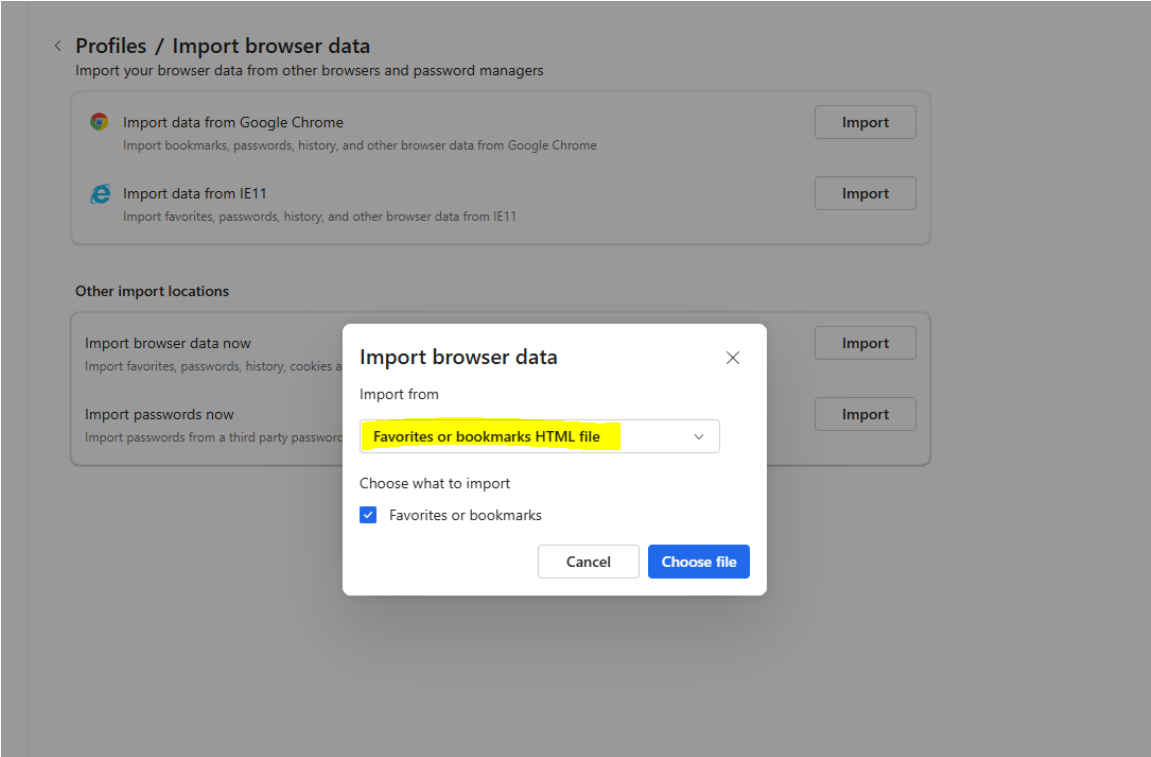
< Profiles / Import browser data
Import your browser data from other browsers and password managers

Import data from Google Chrome
Import bookmarks, passwords, history, and other browser data from Google Chrome
Import

Import data from IE11
Import favorites, passwords, history, and other browser data from IE11
Import

Other import locations

Import browser data now
Import favorites, passwords, history, cookies a
Import

Import passwords now
Import passwords from a third party password
Import

Import browser data
Import from
Favorites or bookmarks HTML file
Choose what to import
Favorites or bookmarks
Cancel
Choose file